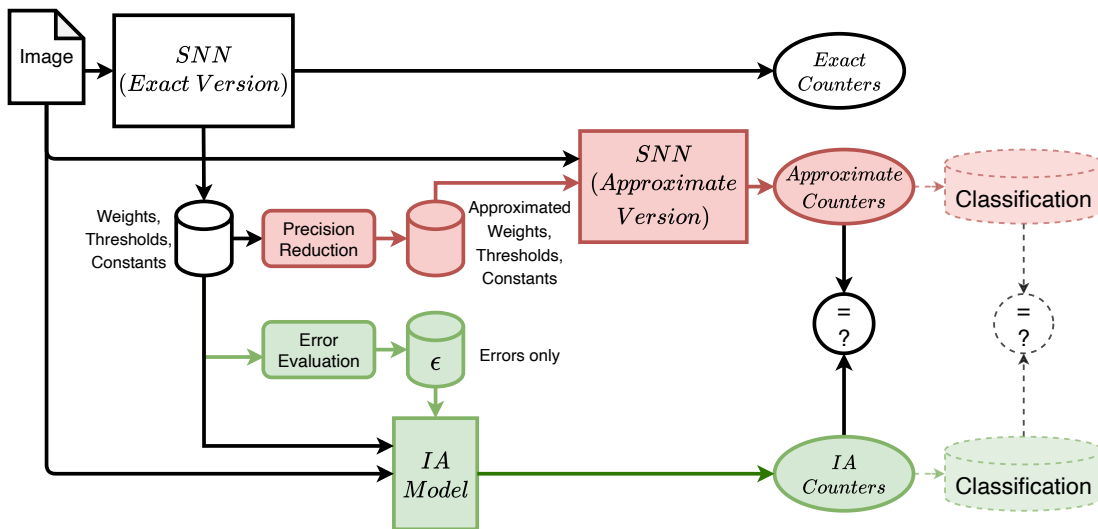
Image

$SNN$ $(Exact\ Version)$

$Exact\ Counters$

Weights, Thresholds, Constants

Precision Reduction

Approximated Weights, Thresholds, Constants

$SNN$ $(Approximate\ Version)$

$Approximate\ Counters$

Classification

= ?

= ?

Error Evaluation

$\epsilon$

Errors only

$IA$ $Model$

$IA$ $Counters$

Classification